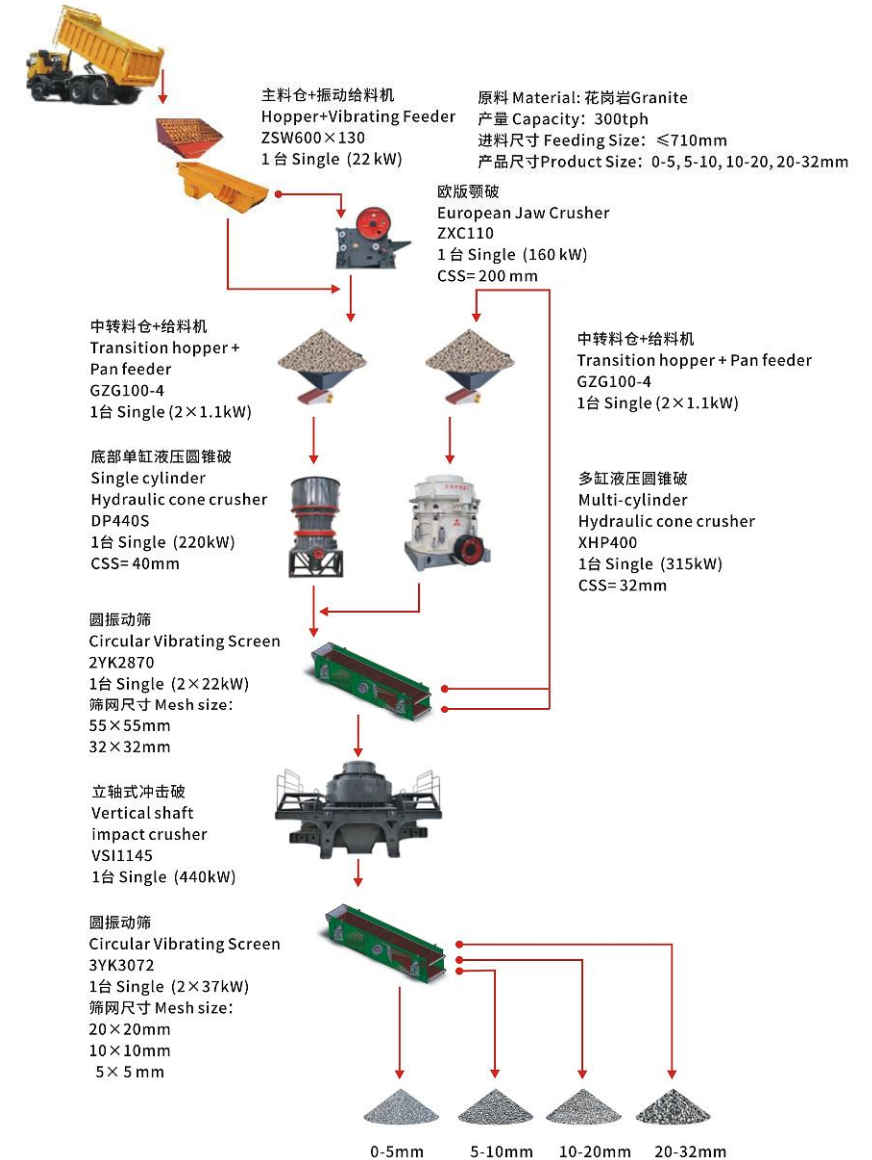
主料仓+振动给料机
Hopper+Vibrating Feeder
ZSW600×130
1台 Single (22 kW)

原料 Material: 花岗岩Granite
产量 Capacity: 300tph
进料尺寸 Feeding Size: ≤710mm
产品尺寸Product Size: 0-5, 5-10, 10-20, 20-32mm

欧版颚破
European Jaw Crusher
ZXC110
1台 Single (160 kW)
CSS= 200 mm

中转料仓+给料机
Transition hopper +
Pan feeder
GZG100-4
1台 Single (2×1.1kW)

中转料仓+给料机
Transition hopper + Pan feeder
GZG100-4
1台 Single (2×1.1kW)

底部单缸液压圆锥破
Single cylinder
Hydraulic cone crusher
DP440S
1台 Single (220kW)
CSS= 40mm

多缸液压圆锥破
Multi-cylinder
Hydraulic cone crusher
XHP400
1台 Single (315kW)
CSS= 32mm

圆振动筛
Circular Vibrating Screen
2YK2870
1台 Single (2×22kW)
筛网尺寸 Mesh size:
55×55mm
32×32mm

立轴式冲击破
Vertical shaft
impact crusher
VSI1145
1台 Single (440kW)

圆振动筛
Circular Vibrating Screen
3YK3072
1台 Single (2×37kW)
筛网尺寸 Mesh size:
20×20mm
10×10mm
5×5mm

0-5mm 5-10mm 10-20mm 20-32mm